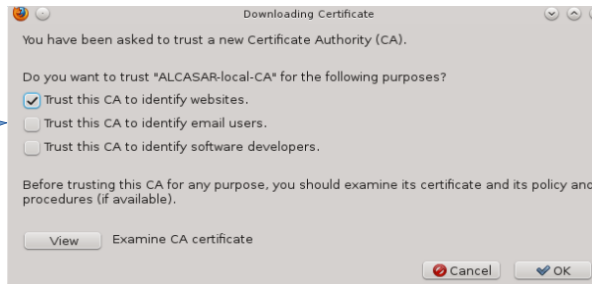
Downloading Certificate

You have been asked to trust a new Certificate Authority (CA).

Do you want to trust "ALCASAR-local-CA" for the following purposes?

Trust this CA to identify websites.

Trust this CA to identify email users.

Trust this CA to identify software developers.

Before trusting this CA for any purpose, you should examine its certificate and its policy and procedures (if available).

View Examine CA certificate

Cancel OK